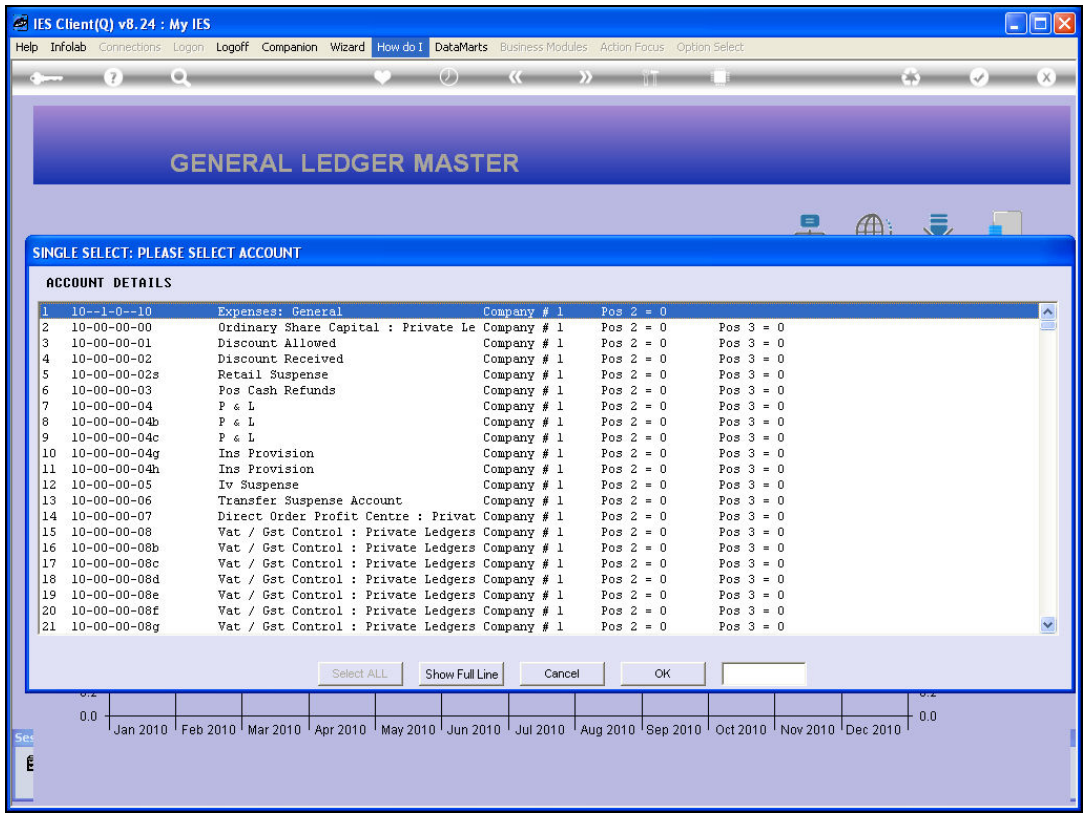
IES Client(Q) v8.24 : My IES

Help Infolab Connections Logon Logoff Companion Wizard How do I DataMarts Business Modules Action Focus Option Select

GENERAL LEDGER MASTER

SINGLE SELECT: PLEASE SELECT ACCOUNT

ACCOUNT DETAILS

| | | | | | |
|---|---|---|---|---|---|
| 1 | 10--1-0--10 | Expenses: General | Company # 1 | Pos 2 = 0 | |
| 2 | 10-00-00-00 | Ordinary Share Capital : Private Le | Company # 1 | Pos 2 = 0 | Pos 3 = 0 |
| 3 | 10-00-00-01 | Discount Allowed | Company # 1 | Pos 2 = 0 | Pos 3 = 0 |
| 4 | 10-00-00-02 | Discount Received | Company # 1 | Pos 2 = 0 | Pos 3 = 0 |
| 5 | 10-00-00-02s | Retail Suspense | Company # 1 | Pos 2 = 0 | Pos 3 = 0 |
| 6 | 10-00-00-03 | Pos Cash Refunds | Company # 1 | Pos 2 = 0 | Pos 3 = 0 |
| 7 | 10-00-00-04 | P & L | Company # 1 | Pos 2 = 0 | Pos 3 = 0 |
| 8 | 10-00-00-04b | P & L | Company # 1 | Pos 2 = 0 | Pos 3 = 0 |
| 9 | 10-00-00-04c | P & L | Company # 1 | Pos 2 = 0 | Pos 3 = 0 |
| 10 | 10-00-00-04g | Ins Provision | Company # 1 | Pos 2 = 0 | Pos 3 = 0 |
| 11 | 10-00-00-04h | Ins Provision | Company # 1 | Pos 2 = 0 | Pos 3 = 0 |
| 12 | 10-00-00-05 | Iv Suspense | Company # 1 | Pos 2 = 0 | Pos 3 = 0 |
| 13 | 10-00-00-06 | Transfer Suspense Account | Company # 1 | Pos 2 = 0 | Pos 3 = 0 |
| 14 | 10-00-00-07 | Direct Order Profit Centre : Privat | Company # 1 | Pos 2 = 0 | Pos 3 = 0 |
| 15 | 10-00-00-08 | Vat / Gst Control : Private Ledgers | Company # 1 | Pos 2 = 0 | Pos 3 = 0 |
| 16 | 10-00-00-08b | Vat / Gst Control : Private Ledgers | Company # 1 | Pos 2 = 0 | Pos 3 = 0 |
| 17 | 10-00-00-08c | Vat / Gst Control : Private Ledgers | Company # 1 | Pos 2 = 0 | Pos 3 = 0 |
| 18 | 10-00-00-08d | Vat / Gst Control : Private Ledgers | Company # 1 | Pos 2 = 0 | Pos 3 = 0 |
| 19 | 10-00-00-08e | Vat / Gst Control : Private Ledgers | Company # 1 | Pos 2 = 0 | Pos 3 = 0 |
| 20 | 10-00-00-08f | Vat / Gst Control : Private Ledgers | Company # 1 | Pos 2 = 0 | Pos 3 = 0 |
| 21 | 10-00-00-08g | Vat / Gst Control : Private Ledgers | Company # 1 | Pos 2 = 0 | Pos 3 = 0 |

Select ALL Show Full Line Cancel OK

0.0 Jan 2010 Feb 2010 Mar 2010 Apr 2010 May 2010 Jun 2010 Jul 2010 Aug 2010 Sep 2010 Oct 2010 Nov 2010 Dec 2010 0.0